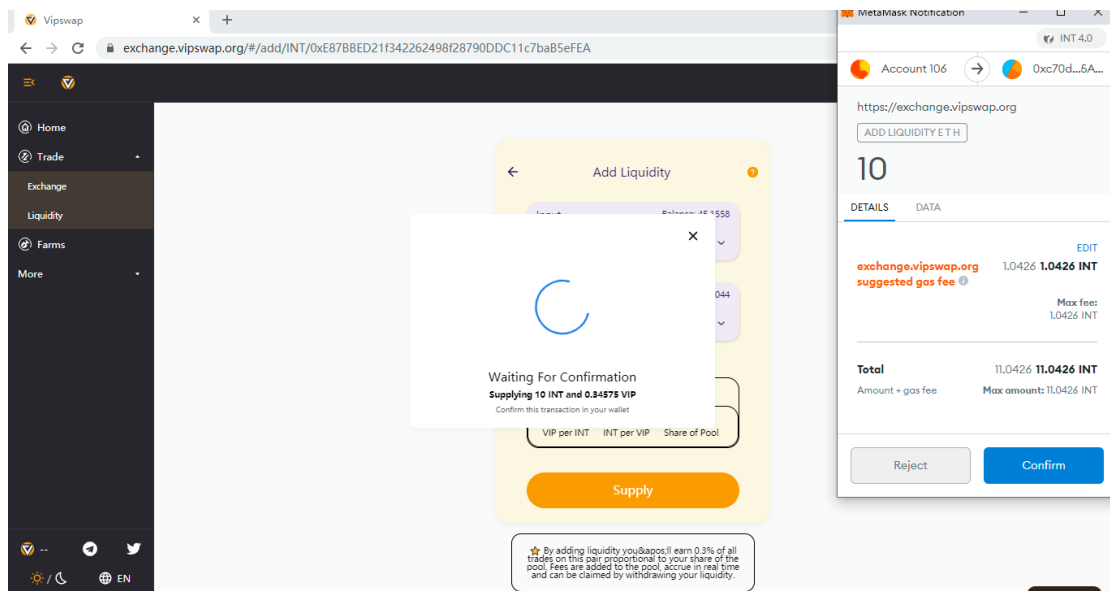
Vipswap
exchange.vipswap.org/#/add/INT/0xE87BBED21f342262498f28790DDC11c7baB5eFEA

Home
Trade
Exchange
Liquidity
Farms
More

Add Liquidity
Input
Balance: 45.1558
044

Waiting For Confirmation
Supplying 10 INT and 0.34575 VIP
Confirm this transaction in your wallet

VIP per INT
INT per VIP
Share of Pool

Supply

By adding liquidity you&apos;ll earn 0.3% of all trades on this pair proportional to your share of the pool. Fees are added to the pool, accrue in real time and can be claimed by withdrawing your liquidity.

--
EN

MetaMask Notification
INT 4.0
Account 106
0xc70d...5A...
https://exchange.vipswap.org
ADD LIQUIDITY ETH
10
DETAILS
DATA
EDIT
exchange.vipswap.org suggested gas fee
1.0426 1.0426 INT
Max fee: 1.0426 INT
Total
11.0426 11.0426 INT
Amount + gas fee
Max amount: 11.0426 INT
Reject
Confirm